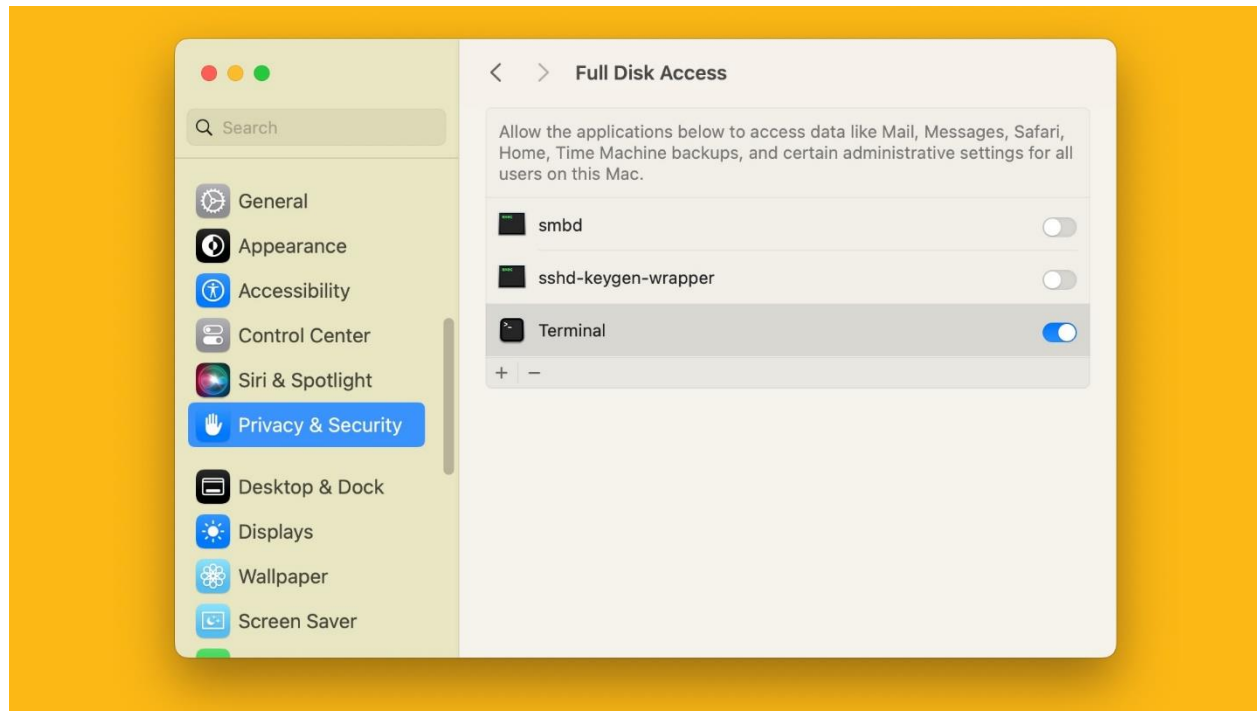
Search

General
Appearance
Accessibility
Control Center
Siri & Spotlight
Privacy & Security
Desktop & Dock
Displays
Wallpaper
Screen Saver

<  >  Full Disk Access

Allow the applications below to access data like Mail, Messages, Safari, Home, Time Machine backups, and certain administrative settings for all users on this Mac.

smbd
sshd-keygen-wrapper
Terminal

+  −